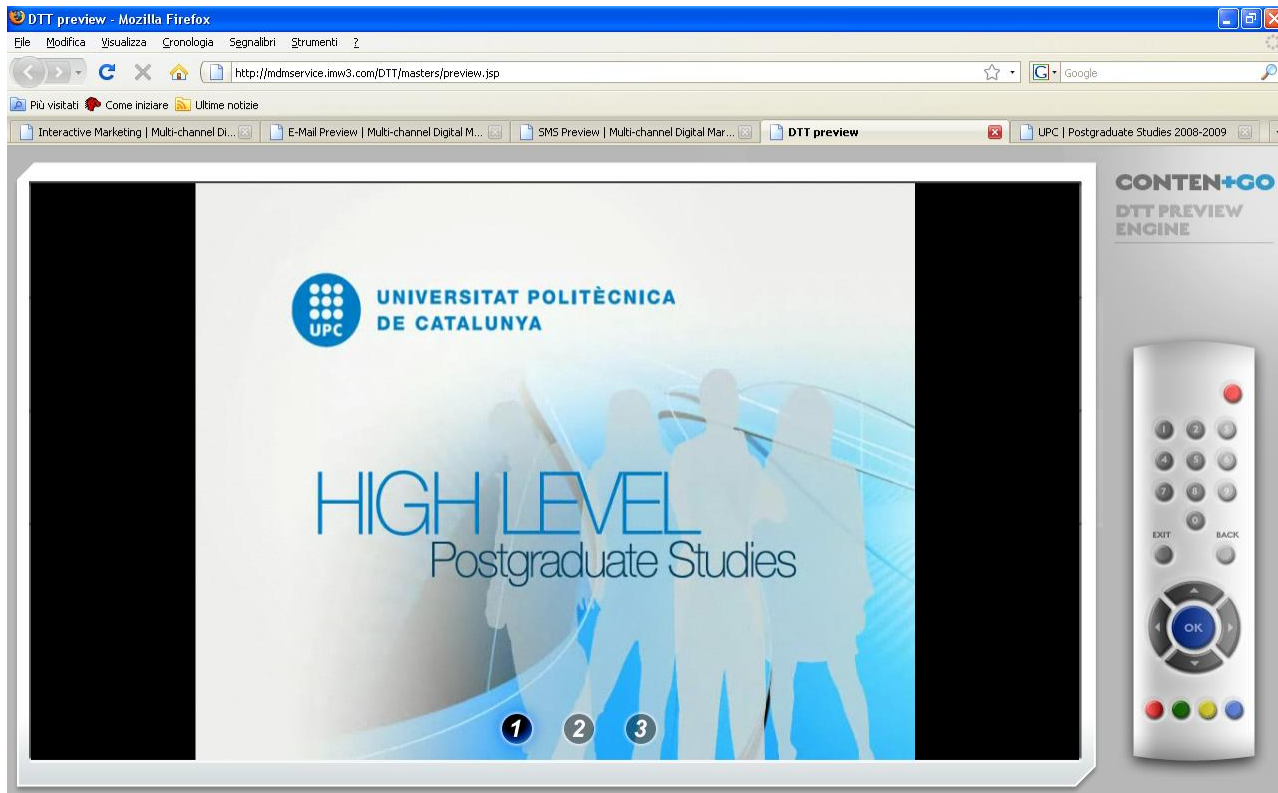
DTT preview - Mozilla Firefox

File Modifica Visualizza Cronologia Segnalibri Strumenti ?

http://mdmservice.imw3.com/DTT/masters/preview.jsp

Google

Più visitati Come iniziare Ultime notizie

Interactive Marketing | Multi-channel Di... E-Mail Preview | Multi-channel Digital M... SMS Preview | Multi-channel Digital Mar... DTT preview UPC | Postgraduate Studies 2008-2009

CONTEN+GO
DTT PREVIEW ENGINE

UPC
UNIVERSITAT POLITÈCNICA DE CATALUNYA

HIGH LEVEL
Postgraduate Studies

1 2 3

1 2 3
4 5 6
7 8 9
0
EXIT BACK
OK